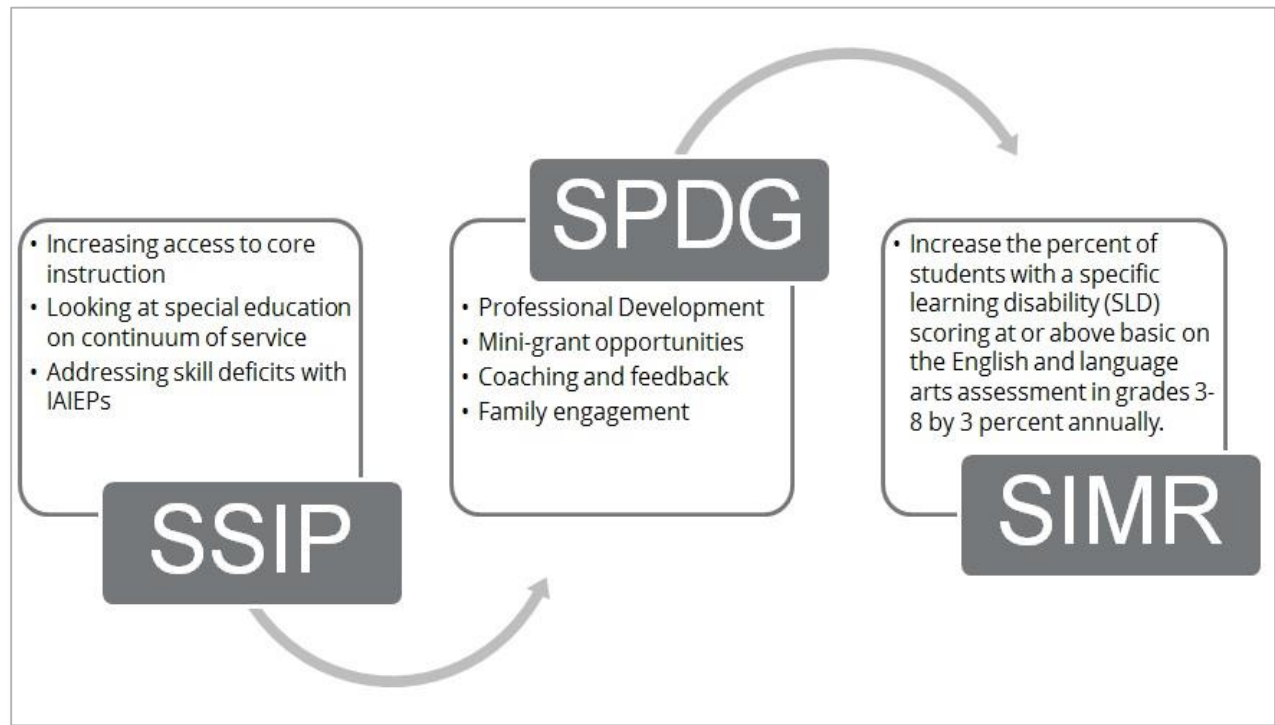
• Increasing access to core instruction
• Looking at special education on continuum of service
• Addressing skill deficits with IAIEPs

SSIP

SPDG

• Professional Development
• Mini-grant opportunities
• Coaching and feedback
• Family engagement

• Increase the percent of students with a specific learning disability (SLD) scoring at or above basic on the English and language arts assessment in grades 3-8 by 3 percent annually.

SIMR